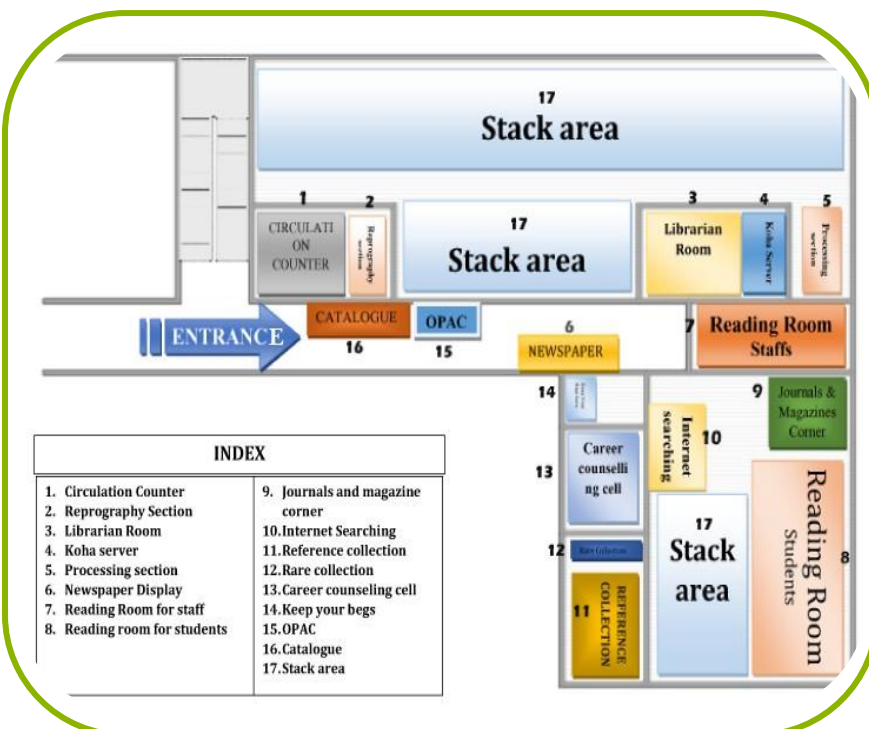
17
Stack area

1
CIRCULATI ON COUNTER

2
Reprography section

17
Stack area

3
Librarian Room

4
Koha Server

5
Processing section

ENTRANCE

CATALOGUE
16

OPAC
15

6
NEWSPAPER

7
Reading Room Staffs

14
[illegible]

9
Journals & Magazines Corner

13
Career counselling cell

Internet searching
10

17
Stack area

Reading Room Students
8

12
Rare Collection

11
REFERENCE COLLECTION

INDEX

| | |
|---|---|
| 1. Circulation Counter | 9. Journals and magazine corner |
| 2. Reprography Section | 10. Internet Searching |
| 3. Librarian Room | 11. Reference collection |
| 4. Koha server | 12. Rare collection |
| 5. Processing section | 13. Career counseling cell |
| 6. Newspaper Display | 14. Keep your begs |
| 7. Reading Room for staff | 15. OPAC |
| 8. Reading room for students | 16. Catalogue |
| | 17. Stack area |